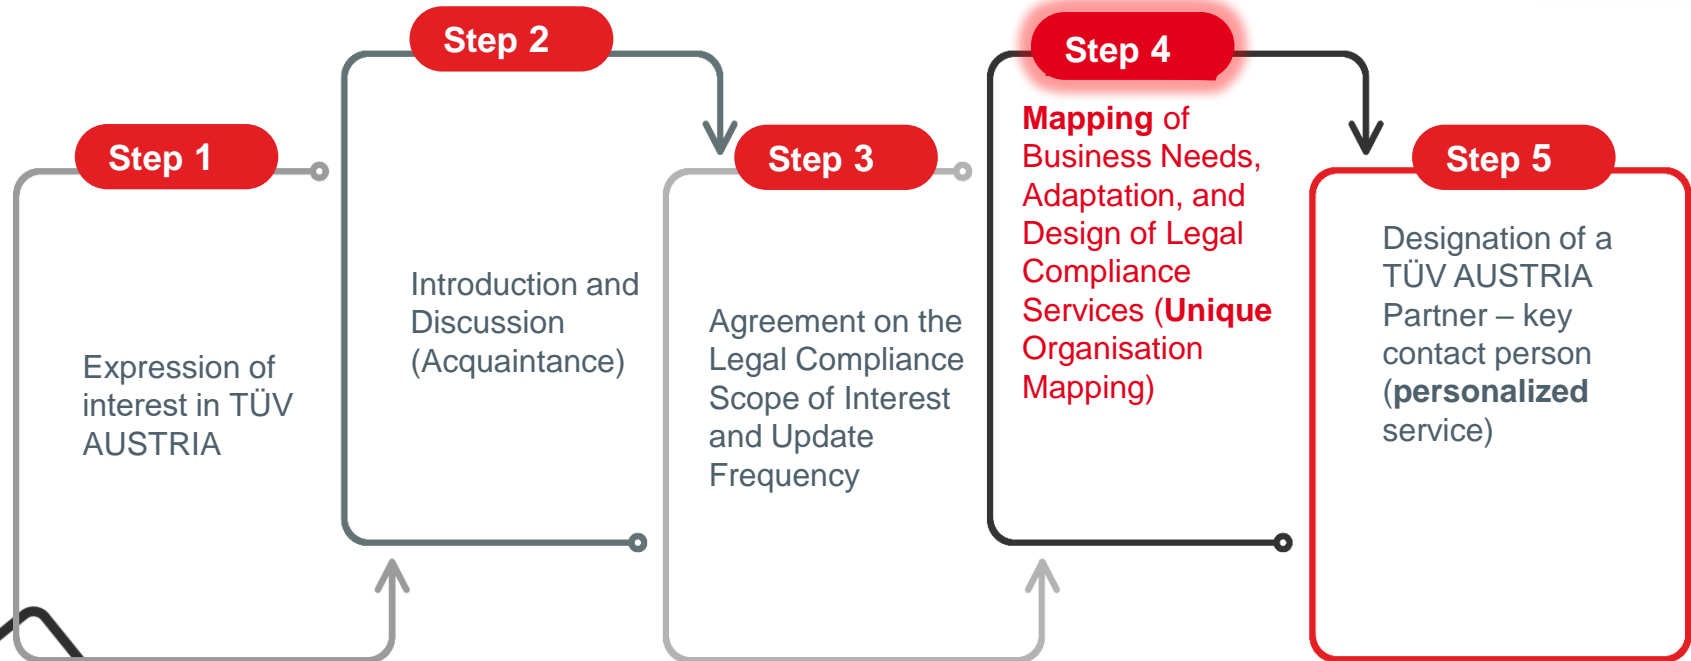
Step 1

Expression of interest in TÜV AUSTRIA

Step 2

Introduction and Discussion (Acquaintance)

Step 3

Agreement on the Legal Compliance Scope of Interest and Update Frequency

Step 4

Mapping of Business Needs, Adaptation, and Design of Legal Compliance Services (Unique Organisation Mapping)

Step 5

Designation of a TÜV AUSTRIA Partner – key contact person (personalized service)